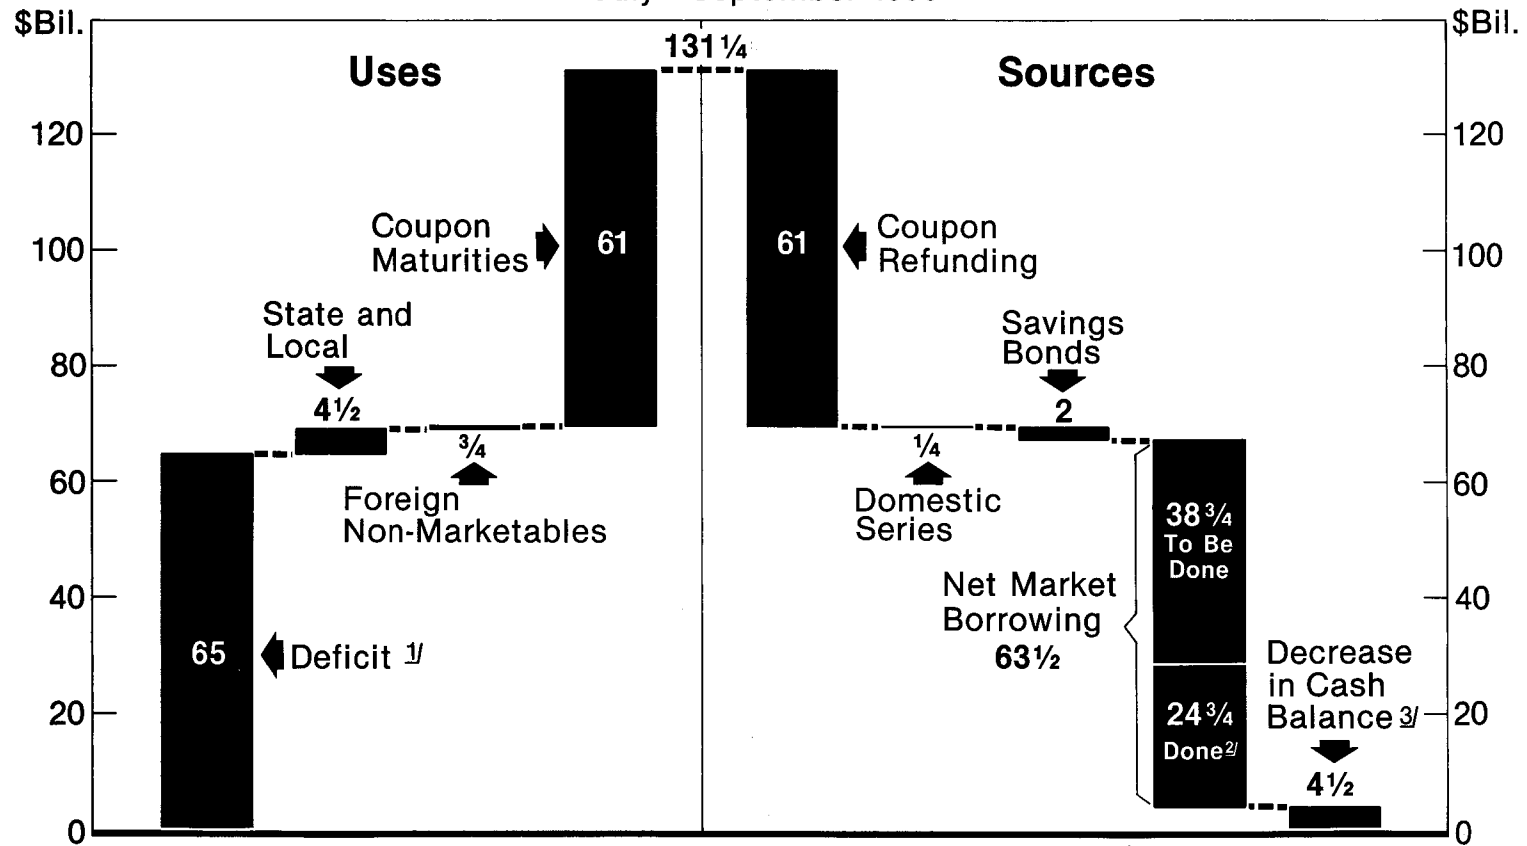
$Bil.

$Bil.

131¼

Uses

Sources

120

120

100

100

80

80

60

60

40

40

20

20

0

0

Coupon Maturities

61

61

Coupon Refunding

State and Local

4½

¾

Foreign Non-Marketables

Savings Bonds

2

¼

Domestic Series

38¾ To Be Done

Net Market Borrowing 63½

65

Deficit 1/

24¾ Done 2/

Decrease in Cash Balance 3/

4½